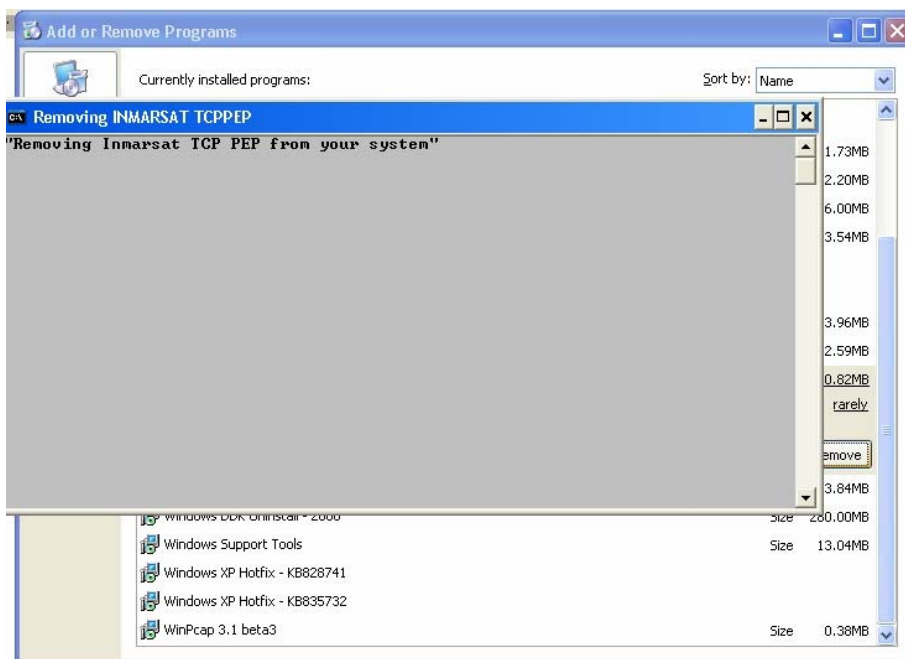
Add or Remove Programs

Currently installed programs:

Sort by: Name

Removing INMARSAT TCPPEP

"Removing Inmarsat TCP PEP from your system"

1.73MB
2.20MB
6.00MB
3.54MB
3.96MB
2.59MB
0.82MB
rarely
emove
3.84MB

Windows DDK Uninstall - 2600 Size 280.00MB
Windows Support Tools Size 13.04MB
Windows XP Hotfix - KB828741
Windows XP Hotfix - KB835732
WinPcap 3.1 beta3 Size 0.38MB